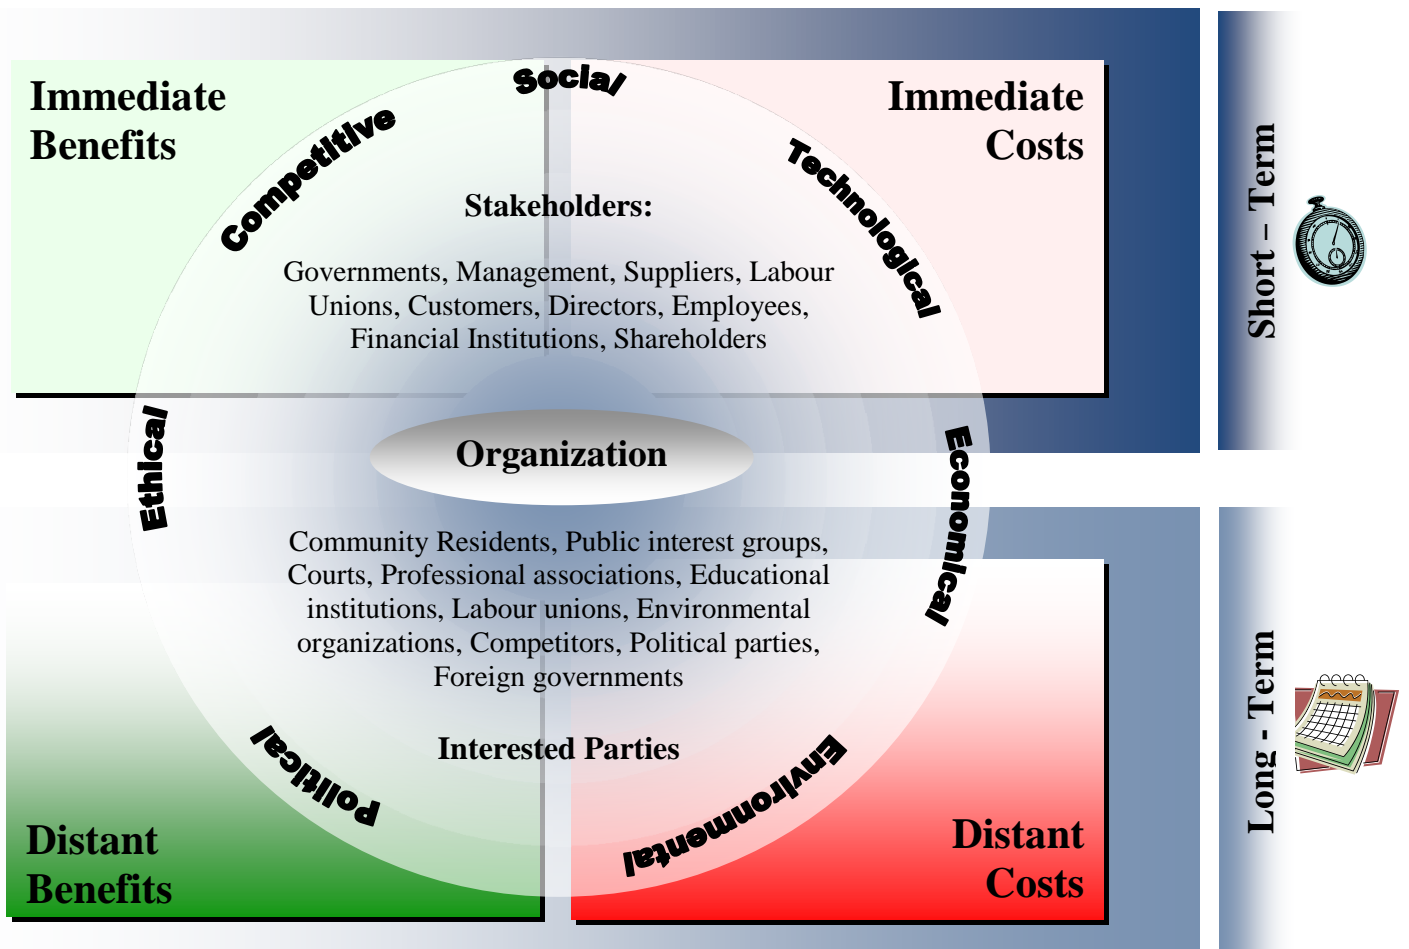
Immediate Benefits

Social

Immediate Costs

Competitive

Technological

Stakeholders:

Governments, Management, Suppliers, Labour Unions, Customers, Directors, Employees, Financial Institutions, Shareholders

Short – Term

Ethical

Organization

Economical

Community Residents, Public interest groups, Courts, Professional associations, Educational institutions, Labour unions, Environmental organizations, Competitors, Political parties, Foreign governments

Interested Parties

Political

Environmental

Long - Term

Distant Benefits

Distant Costs